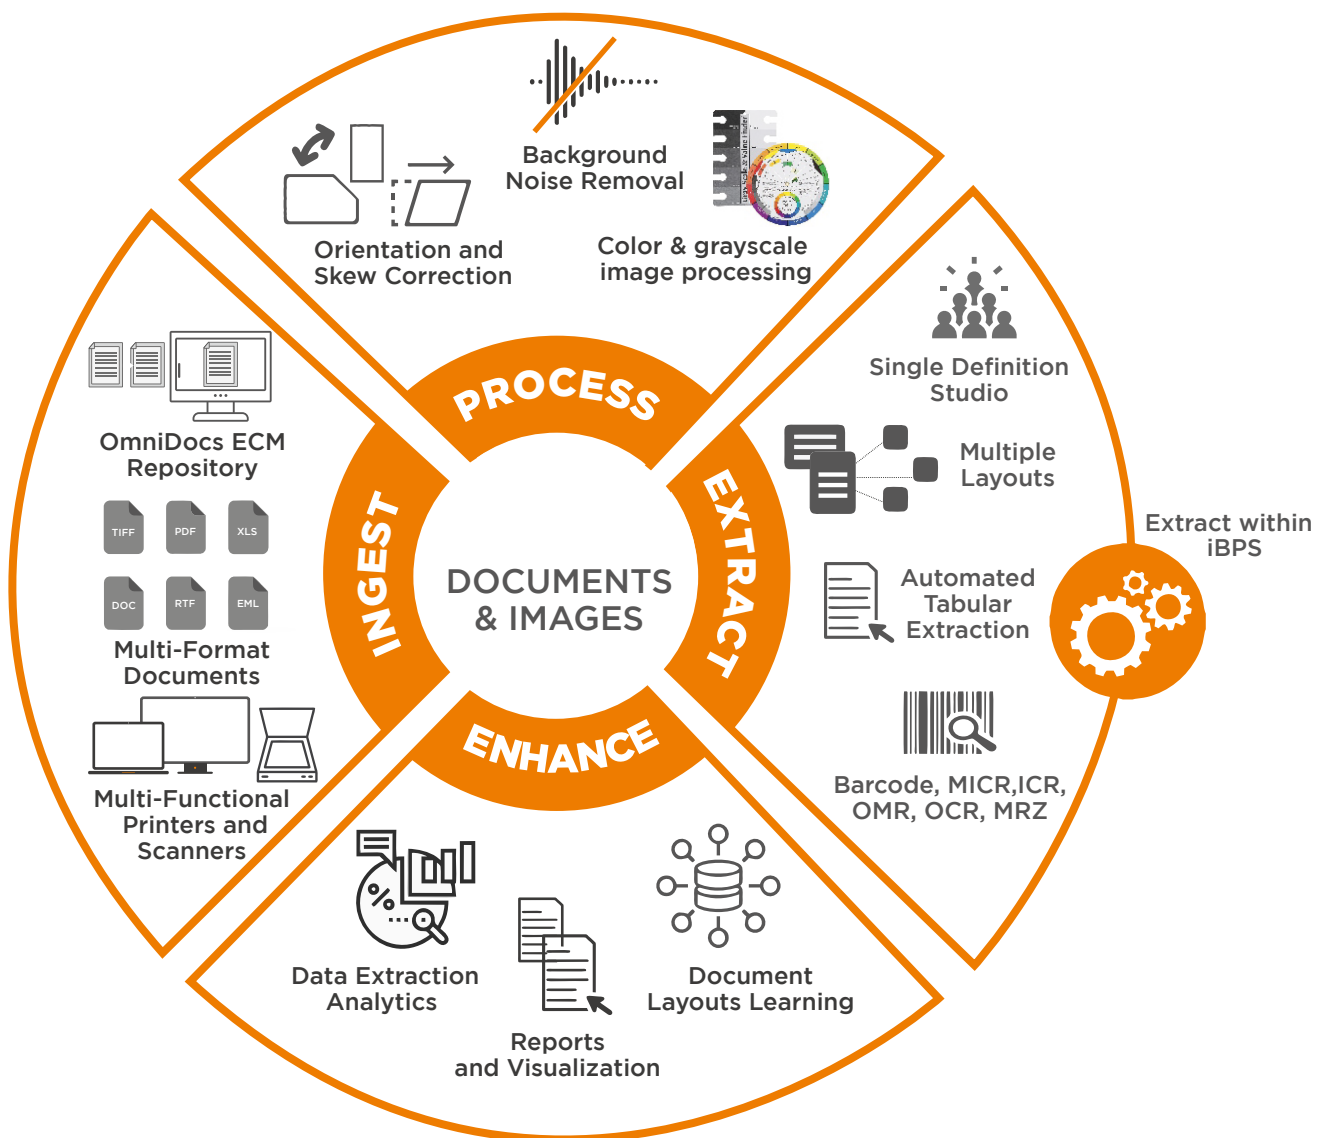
Background Noise Removal

Orientation and Skew Correction

Color & grayscale image processing

PROCESS

Single Definition Studio

Multiple Layouts

Extract within iBPS

Automated Tabular Extraction

Barcode, MICR,ICR, OMR, OCR, MRZ

EXTRACT

DOCUMENTS & IMAGES

INGEST

OmniDocs ECM Repository

TIFF PDF XLS

DOC RTF EML

Multi-Format Documents

Multi-Functional Printers and Scanners

ENHANCE

Data Extraction Analytics

Reports and Visualization

Document Layouts Learning